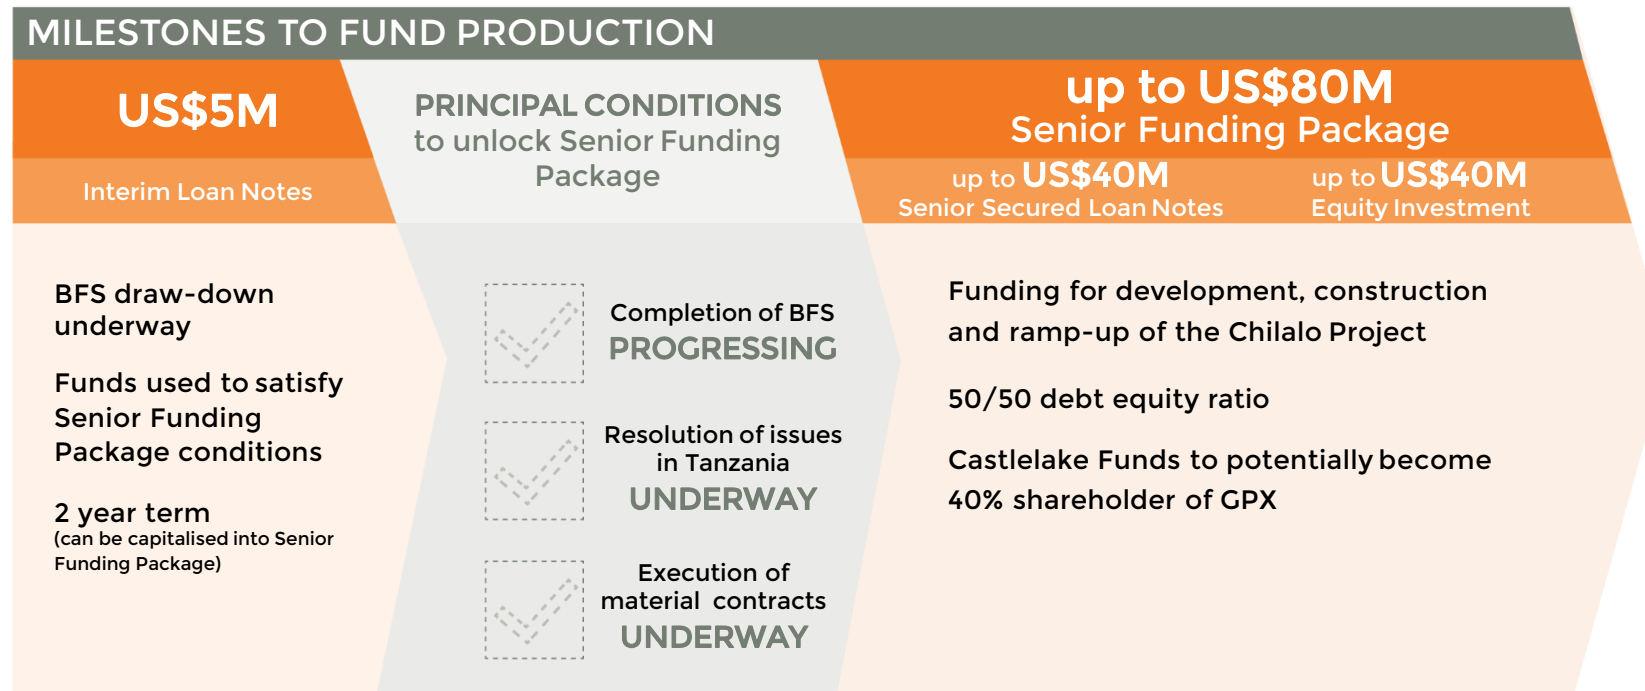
MILESTONES TO FUND PRODUCTION

US$5M

Interim Loan Notes

BFS draw-down underway

Funds used to satisfy Senior Funding Package conditions

2 year term
(can be capitalised into Senior Funding Package)

PRINCIPAL CONDITIONS
to unlock Senior Funding Package

Completion of BFS
PROGRESSING

Resolution of issues in Tanzania
UNDERWAY

Execution of material contracts
UNDERWAY

up to US$80M
Senior Funding Package

up to US$40M
Senior Secured Loan Notes

up to US$40M
Equity Investment

Funding for development, construction and ramp-up of the Chilalo Project

50/50 debt equity ratio

Castlelake Funds to potentially become 40% shareholder of GPX